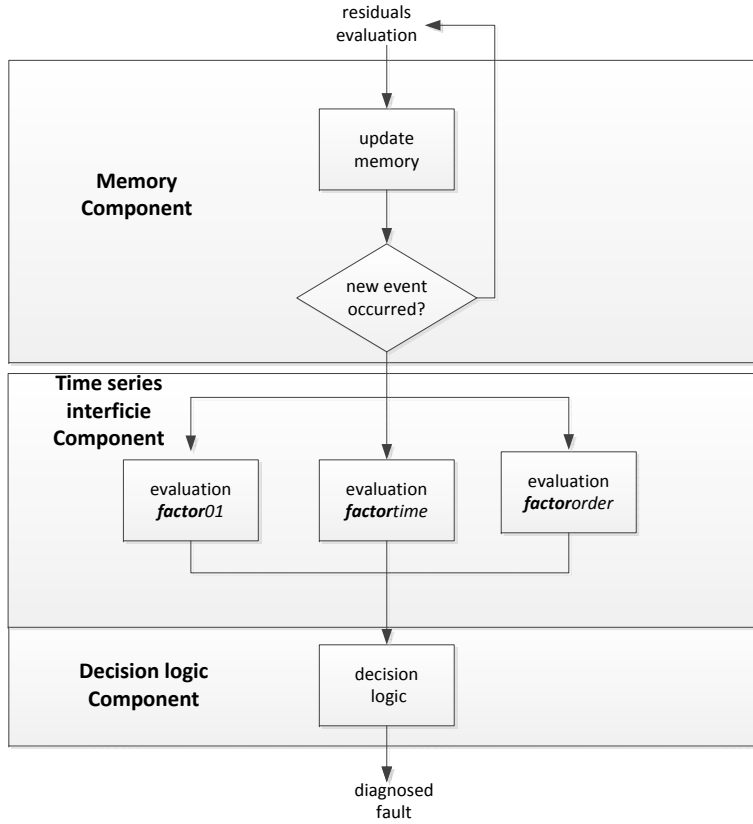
residuals evaluation

update memory

Memory Component

new event occurred?

Time series interficie Component

evaluation ***factor***01

evaluation ***factor****time*

evaluation ***factor****order*

Decision logic Component

decision logic

diagnosed fault